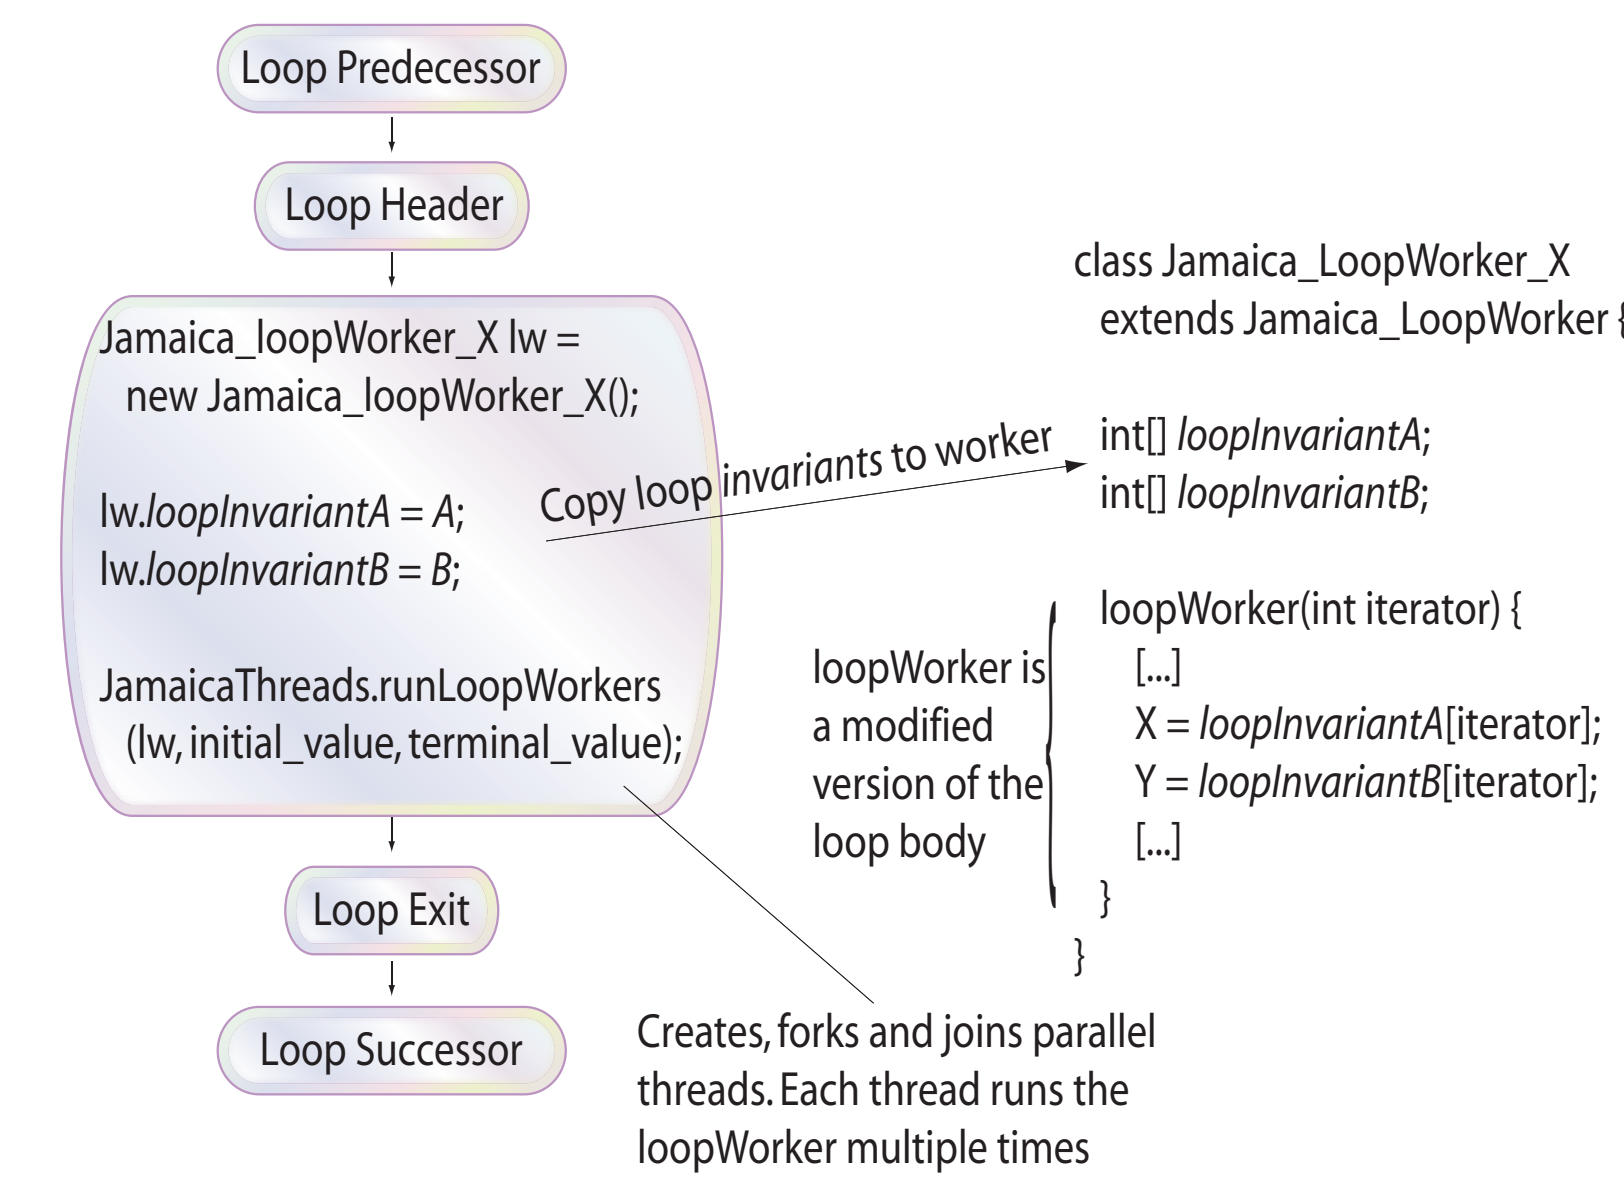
Loop Predecessor

Loop Header

Jamaica_loopWorker_X lw =
new Jamaica_loopWorker_X();

lw.*loopInvariantA* = *A*;
lw.*loopInvariantB* = *B*;

JamaicaThreads.runLoopWorkers
(lw, initial_value, terminal_value);

Loop Exit

Loop Successor

Copy loop invariants to worker

class Jamaica_LoopWorker_X
extends Jamaica_LoopWorker {

int[] *loopInvariantA*;
int[] *loopInvariantB*;

loopWorker is a modified version of the loop body

loopWorker(int iterator) {
[...]
X = *loopInvariantA*[iterator];
Y = *loopInvariantB*[iterator];
[...]
}
}

Creates, forks and joins parallel threads. Each thread runs the loopWorker multiple times